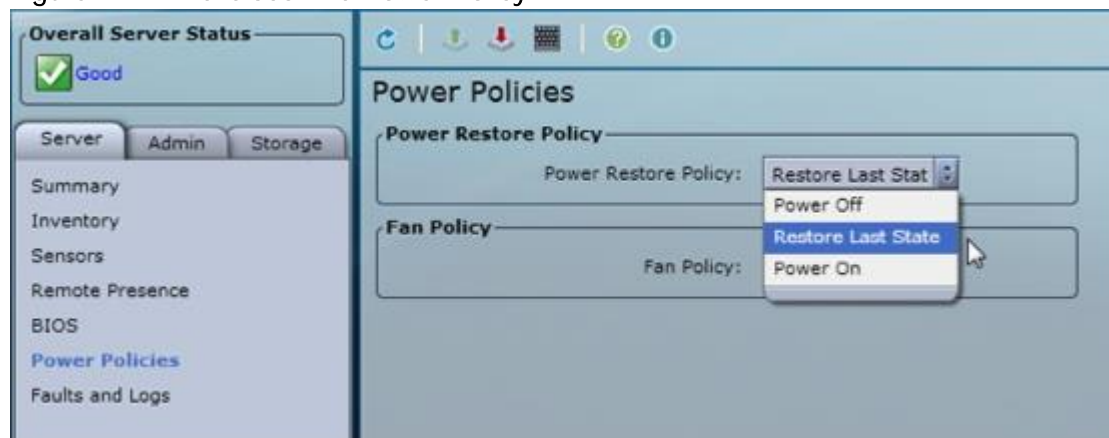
Overall Server Status

Good

Server Admin Storage

Summary
Inventory
Sensors
Remote Presence
BIOS
Power Policies
Faults and Logs

Power Policies

Power Restore Policy

Power Restore Policy: Restore Last Stat

Power Off
Restore Last State
Power On

Fan Policy

Fan Policy: